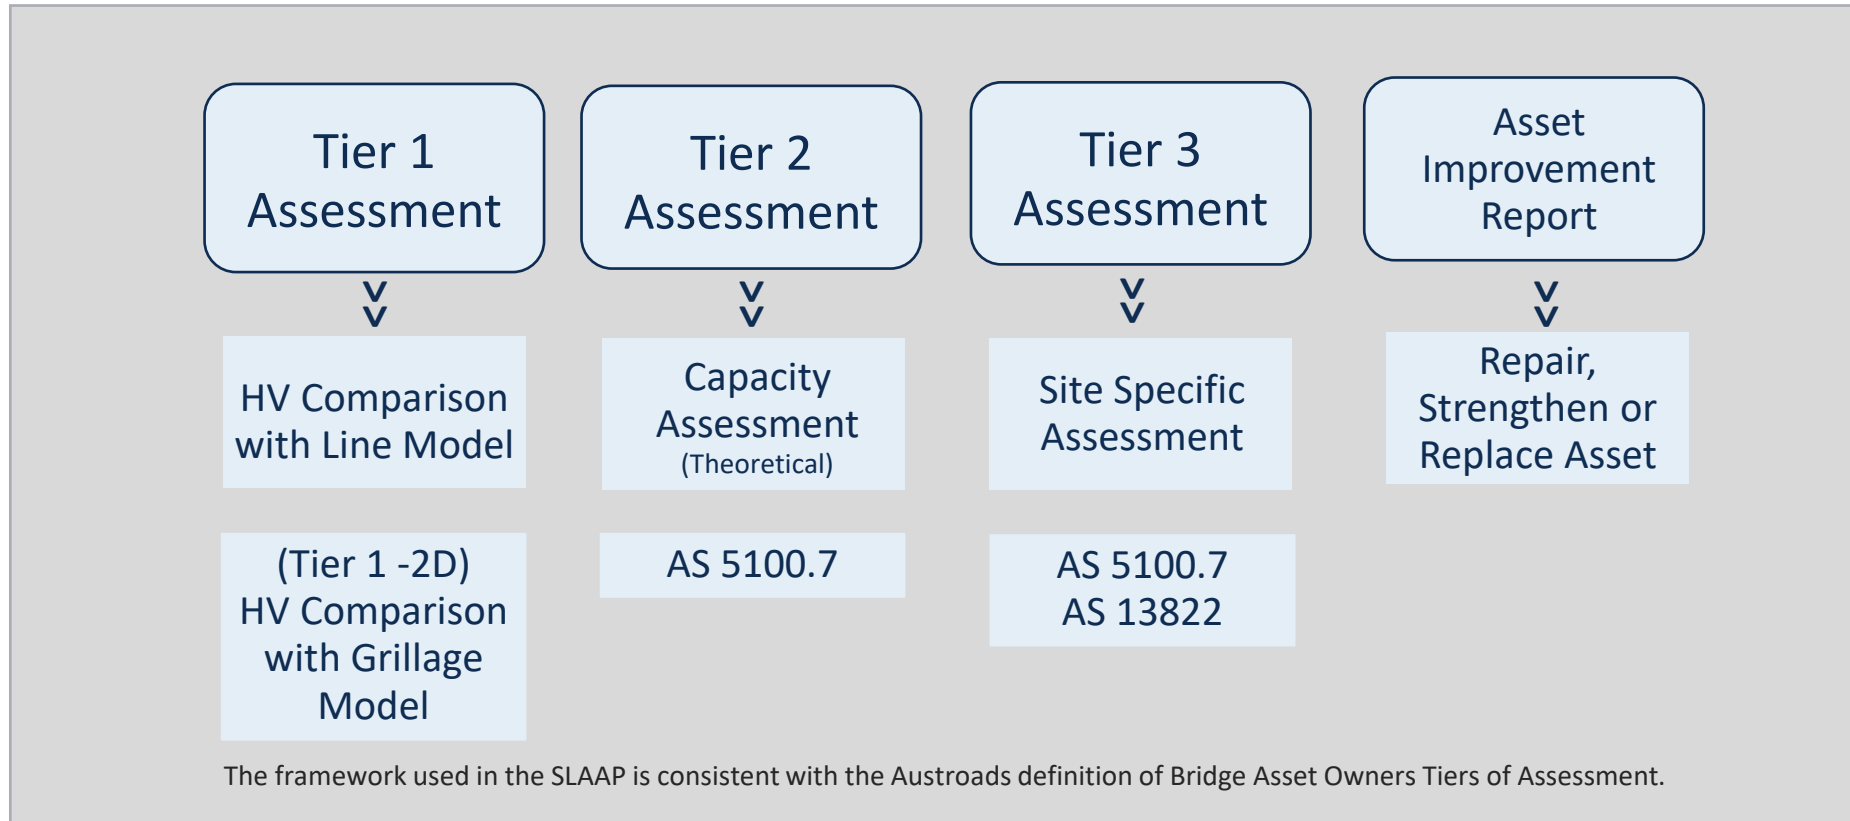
Tier 1 Assessment

HV Comparison with Line Model

(Tier 1 -2D) HV Comparison with Grillage Model

Tier 2 Assessment

Capacity Assessment (Theoretical)

AS 5100.7

Tier 3 Assessment

Site Specific Assessment

AS 5100.7
AS 13822

Asset Improvement Report

Repair, Strengthen or Replace Asset

The framework used in the SLAAP is consistent with the Austroads definition of Bridge Asset Owners Tiers of Assessment.